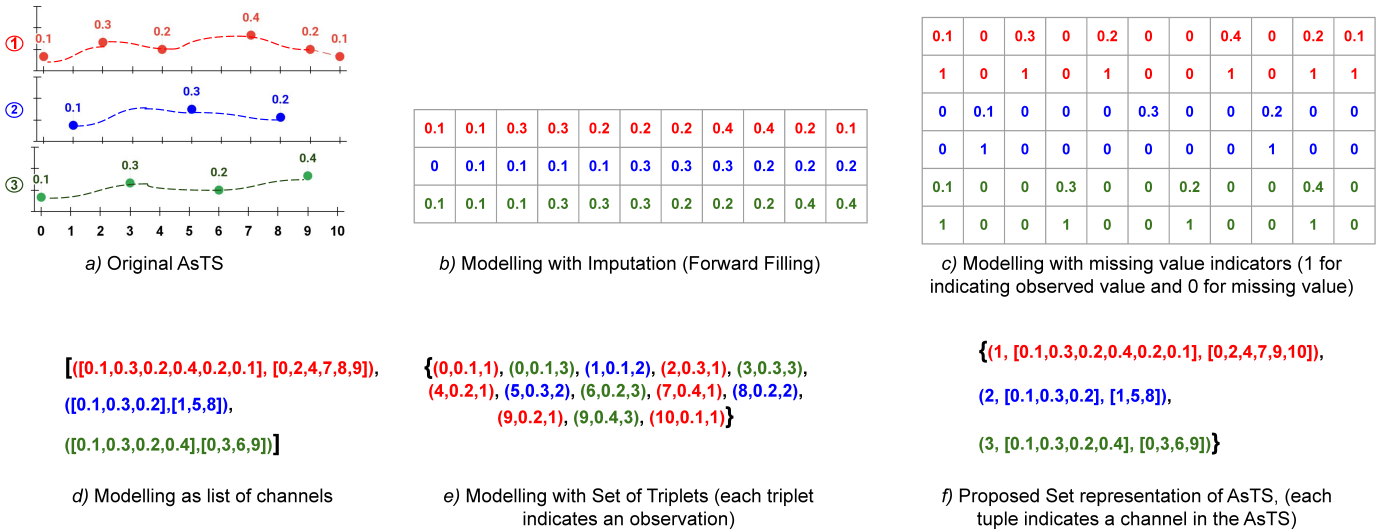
① 0.1 0.3 0.2 0.4 0.2 0.1

② 0.1 0.3 0.2

③ 0.1 0.3 0.2 0.4

0 1 2 3 4 5 6 7 8 9 10

a) Original AsTS

| 0.1 | 0.1 | 0.3 | 0.3 | 0.2 | 0.2 | 0.2 | 0.4 | 0.4 | 0.2 | 0.1 |
|---|---|---|---|---|---|---|---|---|---|---|
| 0 | 0.1 | 0.1 | 0.1 | 0.1 | 0.3 | 0.3 | 0.3 | 0.2 | 0.2 | 0.2 |
| 0.1 | 0.1 | 0.1 | 0.3 | 0.3 | 0.3 | 0.2 | 0.2 | 0.2 | 0.4 | 0.4 |

b) Modelling with Imputation (Forward Filling)

| 0.1 | 0 | 0.3 | 0 | 0.2 | 0 | 0 | 0.4 | 0 | 0.2 | 0.1 |
|---|---|---|---|---|---|---|---|---|---|---|
| 1 | 0 | 1 | 0 | 1 | 0 | 0 | 1 | 0 | 1 | 1 |
| 0 | 0.1 | 0 | 0 | 0 | 0.3 | 0 | 0 | 0.2 | 0 | 0 |
| 0 | 1 | 0 | 0 | 0 | 0 | 0 | 0 | 1 | 0 | 0 |
| 0.1 | 0 | 0 | 0.3 | 0 | 0 | 0.2 | 0 | 0 | 0.4 | 0 |
| 1 | 0 | 0 | 1 | 0 | 0 | 1 | 0 | 0 | 1 | 0 |

c) Modelling with missing value indicators (1 for indicating observed value and 0 for missing value)

[([0.1,0.3,0.2,0.4,0.2,0.1], [0,2,4,7,8,9]), ([0.1,0.3,0.2],[1,5,8]), ([0.1,0.3,0.2,0.4],[0,3,6,9])]

d) Modelling as list of channels

{(0,0.1,1), (0,0.1,3), (1,0.1,2), (2,0.3,1), (3,0.3,3), (4,0.2,1), (5,0.3,2), (6,0.2,3), (7,0.4,1), (8,0.2,2), (9,0.2,1), (9,0.4,3), (10,0.1,1)}

e) Modelling with Set of Triplets (each triplet indicates an observation)

{(1, [0.1,0.3,0.2,0.4,0.2,0.1], [0,2,4,7,9,10]), (2, [0.1,0.3,0.2], [1,5,8]), (3, [0.1,0.3,0.2,0.4], [0,3,6,9])}

f) Proposed Set representation of AsTS, (each tuple indicates a channel in the AsTS)